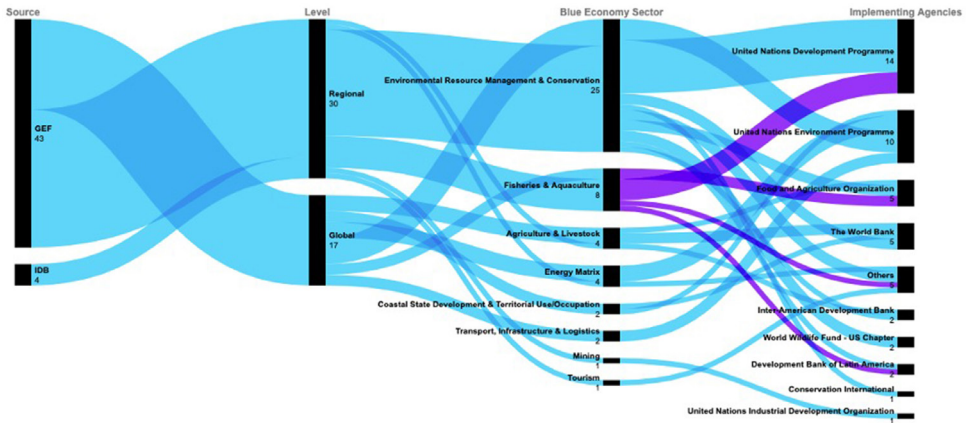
Source
Level
Blue Economy Sector
Implementing Agencies

GEF
43

IDB
4

Regional
30

Global
17

Environmental Resource Management & Conservation
25

Fisheries & Aquaculture
8

Agriculture & Livestock
4

Energy Matrix
4

Coastal State Development & Territorial Use/Occupation
2

Transport, Infrastructure & Logistics
2

Mining
1

Tourism
1

United Nations Development Programme
14

United Nations Environment Programme
10

Food and Agriculture Organization
5

The World Bank
5

Others
5

Inter-American Development Bank
2

World Wildlife Fund - US Chapter
2

Development Bank of Latin America
2

Conservation International
1

United Nations Industrial Development Organization
1